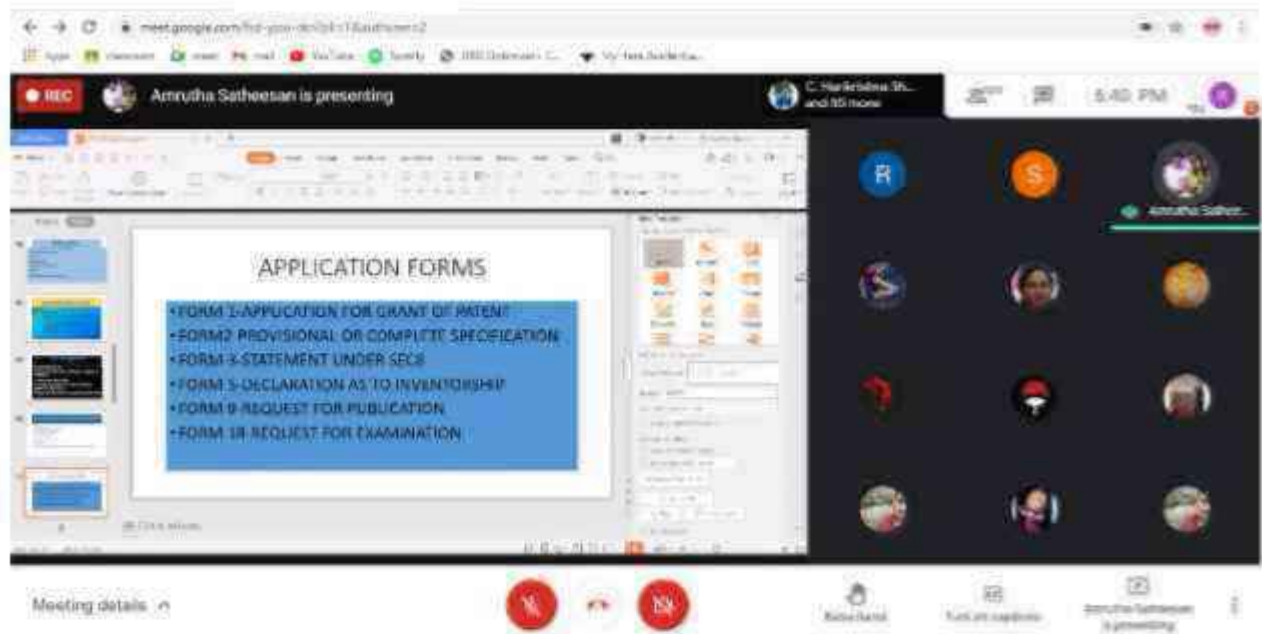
meet.google.com/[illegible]

REC

Amrutha Satheesan is presenting

C. Harikrishna Sh... and 95 more

5:40 PM

R

S

Amrutha Sathee...

APPLICATION FORMS

•FORM 1-APPLICATION FOR GRANT OF PATENT
•FORM2 PROVISIONAL OR COMPLETE SPECIFICATION
•FORM 3-STATEMENT UNDER SEC8
•FORM 5-DECLARATION AS TO INVENTORSHIP
•FORM 9-REQUEST FOR PUBLICATION
•FORM 18-REQUEST FOR EXAMINATION

Meeting details

Raise hand

Turn on captions

Amrutha Satheesan is presenting